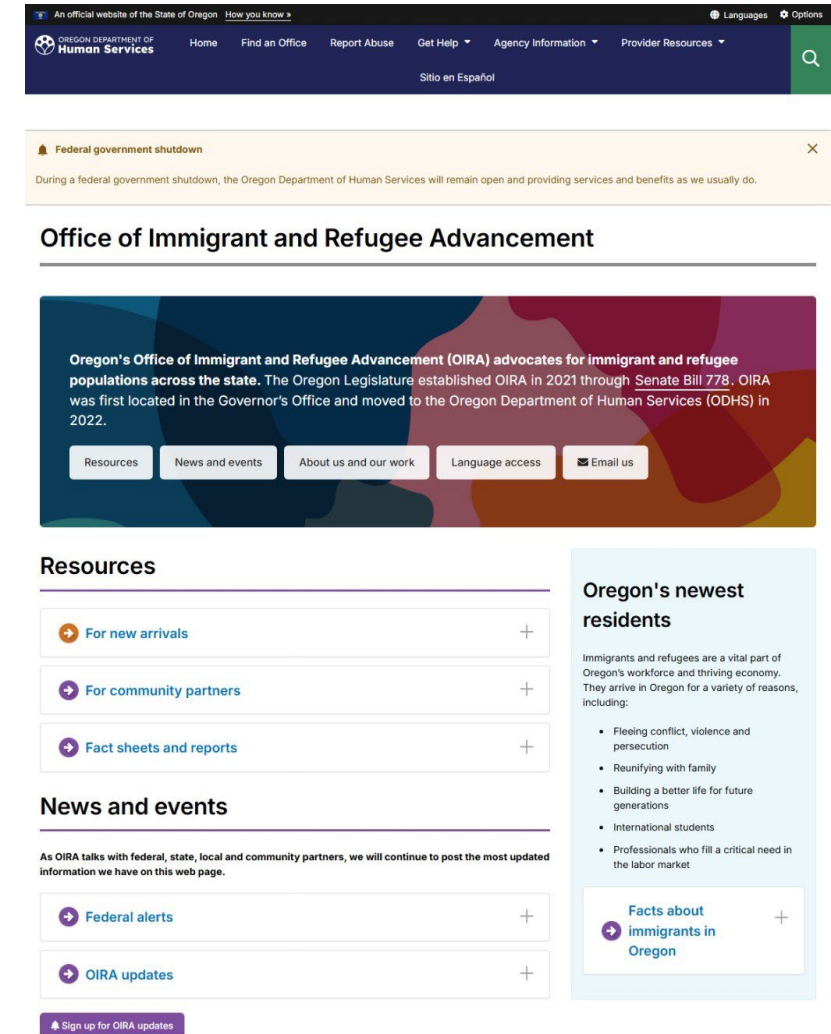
An official website of the State of Oregon How you know »

Languages Options

OREGON DEPARTMENT OF Human Services

Home Find an Office Report Abuse Get Help Agency Information Provider Resources

Sitio en Español

Federal government shutdown

During a federal government shutdown, the Oregon Department of Human Services will remain open and providing services and benefits as we usually do.

Office of Immigrant and Refugee Advancement

**Oregon's Office of Immigrant and Refugee Advancement (OIRA) advocates for immigrant and refugee populations across the state.** The Oregon Legislature established OIRA in 2021 through Senate Bill 778. OIRA was first located in the Governor's Office and moved to the Oregon Department of Human Services (ODHS) in 2022.

Resources News and events About us and our work Language access Email us

Resources

For new arrivals

For community partners

Fact sheets and reports

News and events

As OIRA talks with federal, state, local and community partners, we will continue to post the most updated information we have on this web page.

Federal alerts

OIRA updates

Sign up for OIRA updates

Oregon's newest residents

Immigrants and refugees are a vital part of Oregon's workforce and thriving economy. They arrive in Oregon for a variety of reasons, including:

- Fleeing conflict, violence and persecution
- Reunifying with family
- Building a better life for future generations
- International students
- Professionals who fill a critical need in the labor market

Facts about immigrants in Oregon